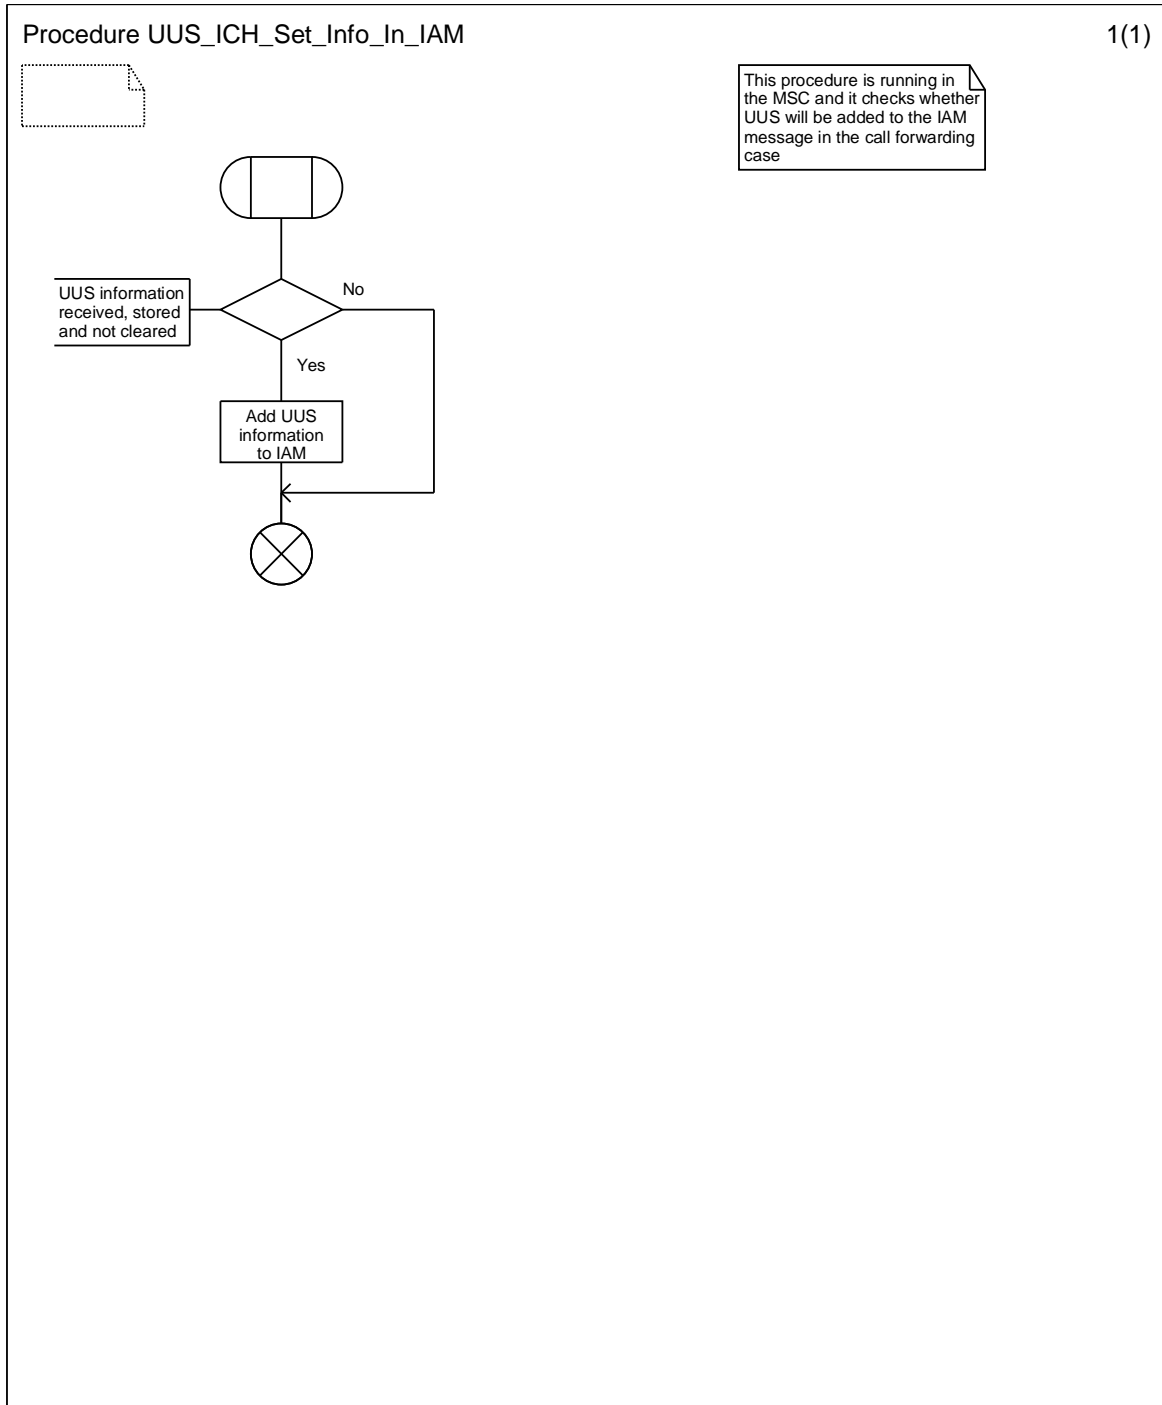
Procedure UUS_ICH_Set_Info_In_IAM

1(1)

This procedure is running in the MSC and it checks whether UUS will be added to the IAM message in the call forwarding case

UUS information received, stored and not cleared

No

Yes

Add UUS information to IAM